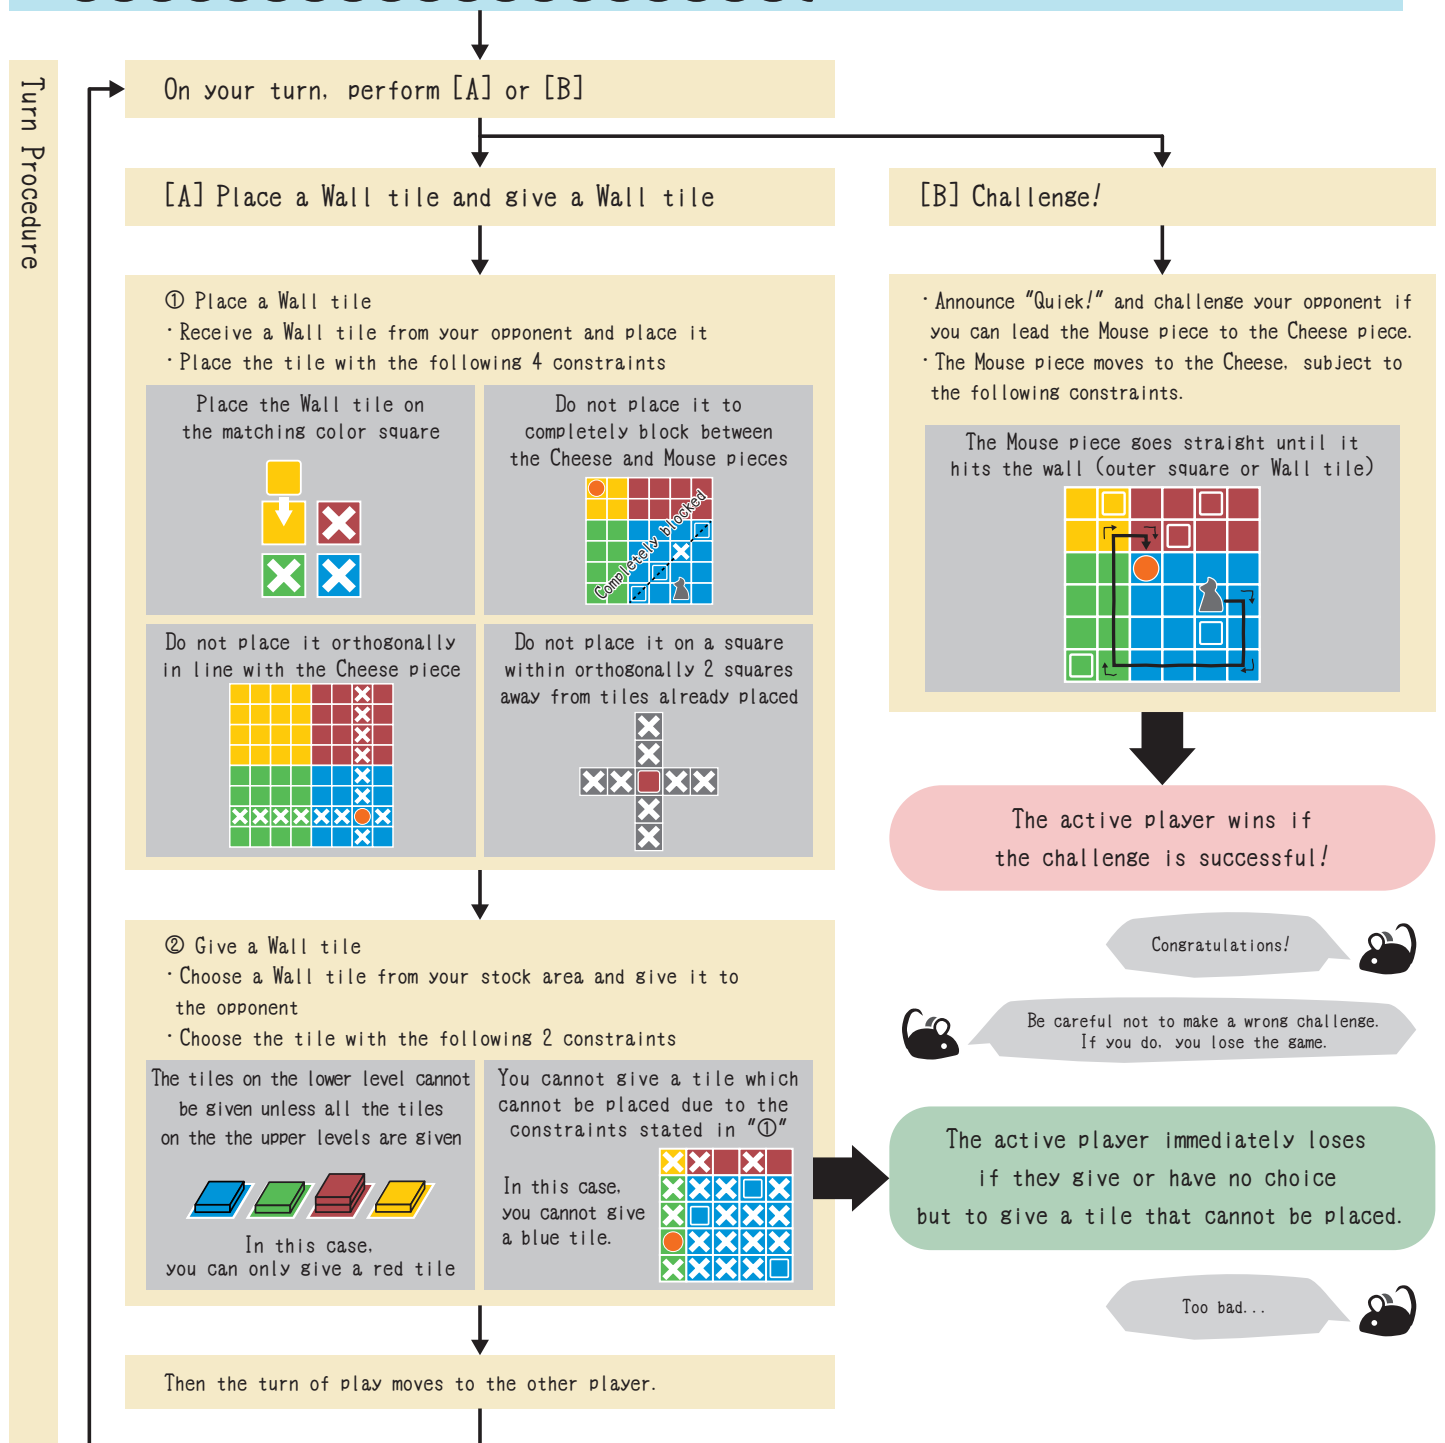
Turn Procedure

On your turn, perform [A] or [B]

[A] Place a Wall tile and give a Wall tile

① Place a Wall tile
・Receive a Wall tile from your opponent and place it
・Place the tile with the following 4 constraints

Place the Wall tile on the matching color square

Do not place it to completely block between the Cheese and Mouse pieces

Completely blocked

Do not place it orthogonally in line with the Cheese piece

Do not place it on a square within orthogonally 2 squares away from tiles already placed

② Give a Wall tile
・Choose a Wall tile from your stock area and give it to the opponent
・Choose the tile with the following 2 constraints

The tiles on the lower level cannot be given unless all the tiles on the the upper levels are given

In this case, you can only give a red tile

You cannot give a tile which cannot be placed due to the constraints stated in "①"

In this case, you cannot give a blue tile.

Then the turn of play moves to the other player.

[B] Challenge!

・Announce "Quiek!" and challenge your opponent if you can lead the Mouse piece to the Cheese piece.
・The Mouse piece moves to the Cheese, subject to the following constraints.

The Mouse piece goes straight until it hits the wall (outer square or Wall tile)

The active player wins if the challenge is successful!

Congratulations!

Be careful not to make a wrong challenge. If you do, you lose the game.

The active player immediately loses if they give or have no choice but to give a tile that cannot be placed.

Too bad...